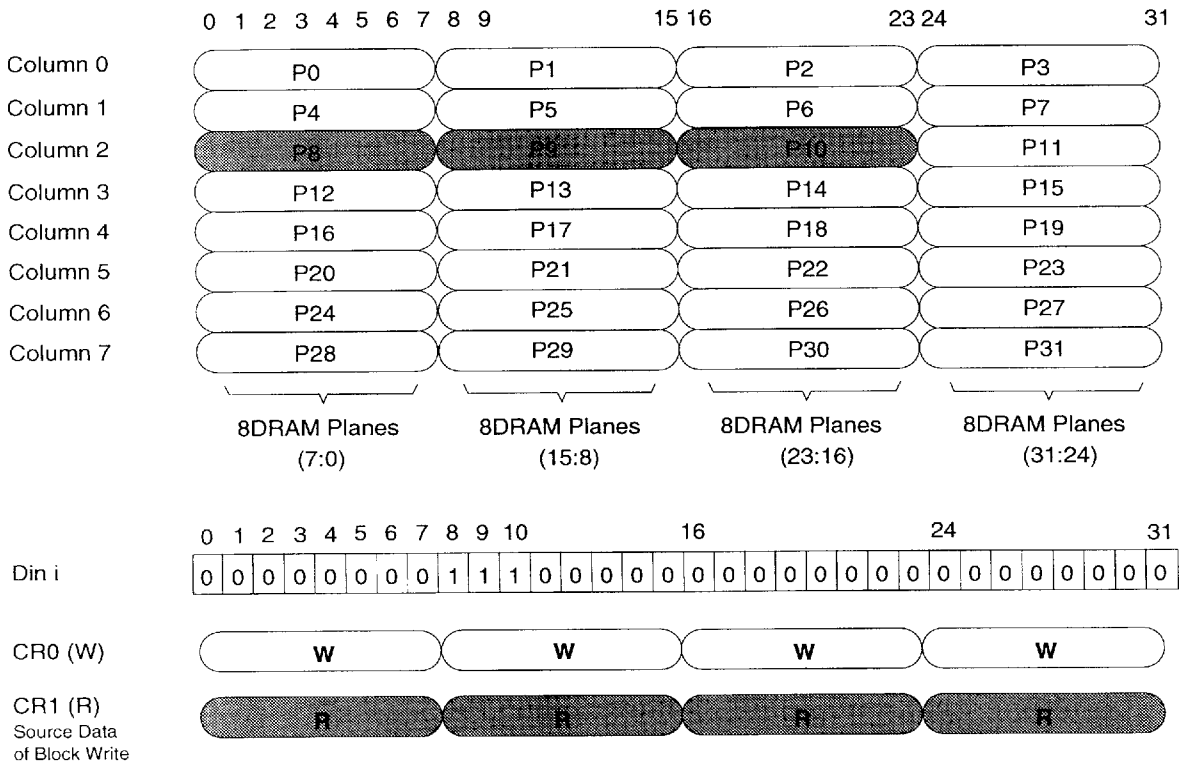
0 1 2 3 4 5 6 7 8 9 15 16 23 24 31

Column 0 P0 P1 P2 P3
Column 1 P4 P5 P6 P7
Column 2 P8 P9 P10 P11
Column 3 P12 P13 P14 P15
Column 4 P16 P17 P18 P19
Column 5 P20 P21 P22 P23
Column 6 P24 P25 P26 P27
Column 7 P28 P29 P30 P31

8DRAM Planes (7:0)
8DRAM Planes (15:8)
8DRAM Planes (23:16)
8DRAM Planes (31:24)

0 1 2 3 4 5 6 7 8 9 10 16 24 31

Din i

| 0 | 0 | 0 | 0 | 0 | 0 | 0 | 0 | 1 | 1 | 1 | 0 | 0 | 0 | 0 | 0 | 0 | 0 | 0 | 0 | 0 | 0 | 0 | 0 | 0 | 0 | 0 | 0 | 0 | 0 | 0 | 0 |
|---|---|---|---|---|---|---|---|---|---|---|---|---|---|---|---|---|---|---|---|---|---|---|---|---|---|---|---|---|---|---|---|

CR0 (W) W W W W

CR1 (R) Source Data of Block Write R R R R